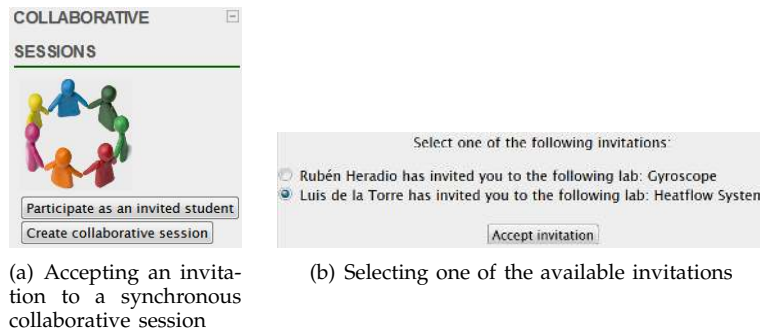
COLLABORATIVE SESSIONS

Participate as an invited student

Create collaborative session

(a) Accepting an invitation to a synchronous collaborative session

Select one of the following invitations:

Rubén Heradio has invited you to the following lab: Gyroscope

Luis de la Torre has invited you to the following lab: Heatflow System

Accept invitation

(b) Selecting one of the available invitations